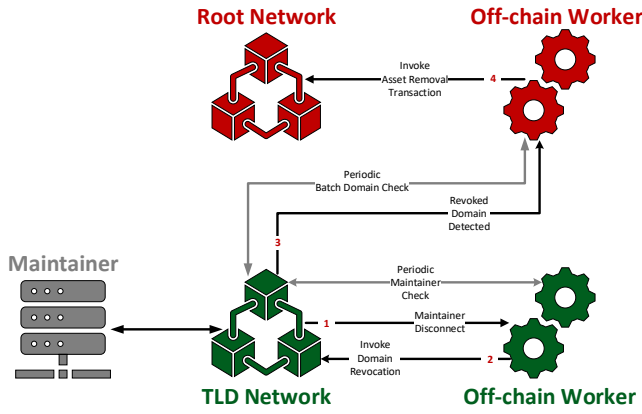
Root Network

Off-chain Worker

Invoke Asset Removal Transaction

4

Periodic Batch Domain Check

Revoked Domain Detected

3

Maintainer

Periodic Maintainer Check

1

Maintainer Disconnect

Invoke Domain Revocation

2

TLD Network

Off-chain Worker